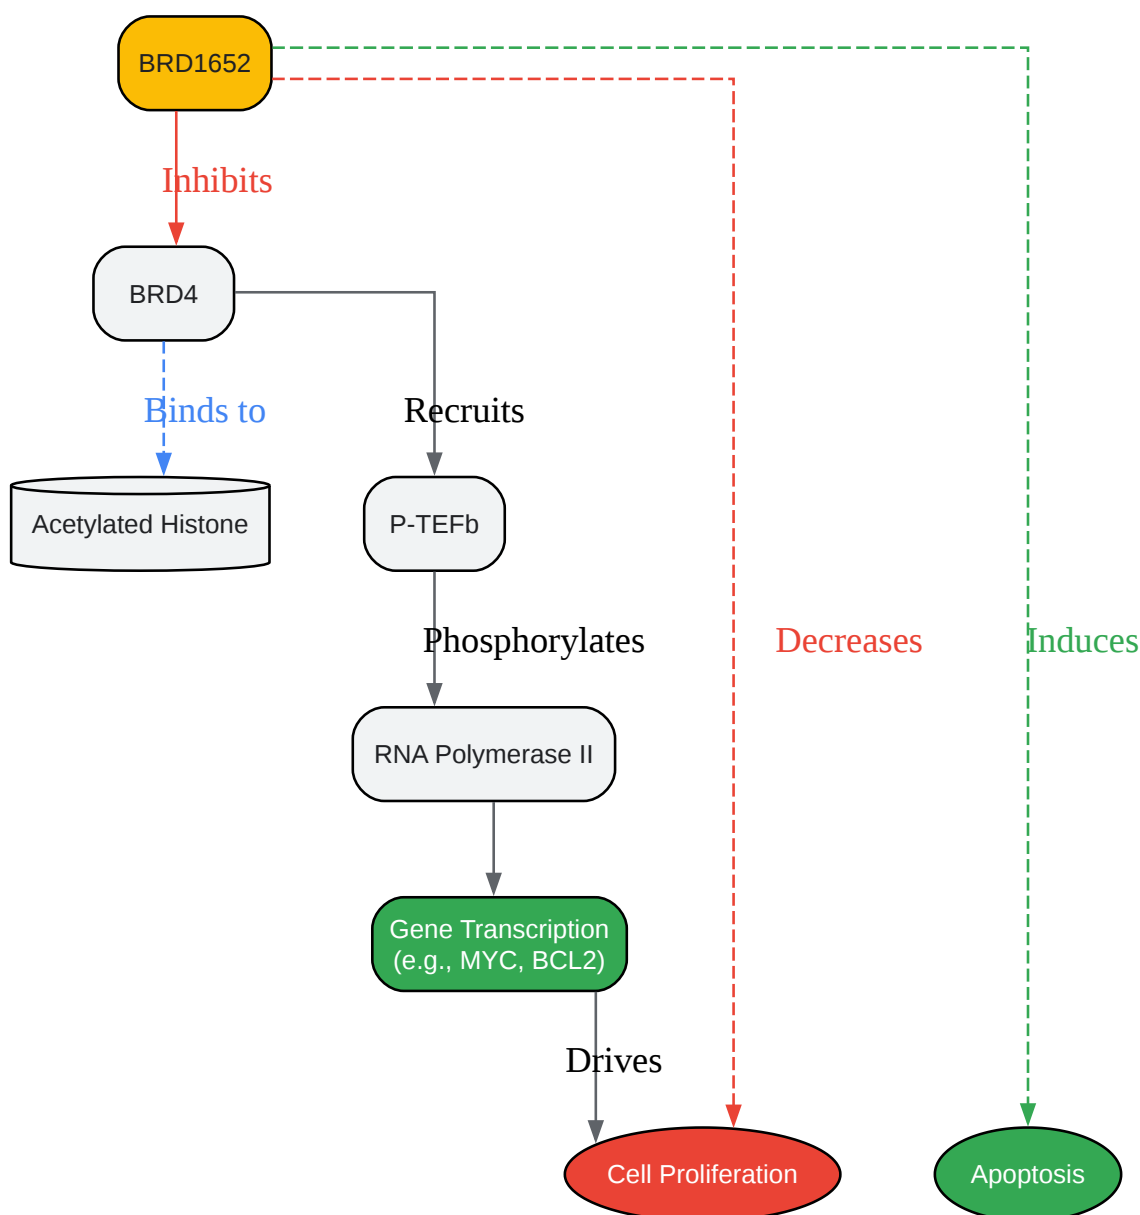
BRD1652

Inhibits

BRD4

Binds to

Recruits

Acetylated Histone

P-TEFb

Phosphorylates

Decreases

Induces

RNA Polymerase II

Gene Transcription (e.g., MYC, BCL2)

Drives

Cell Proliferation

Apoptosis